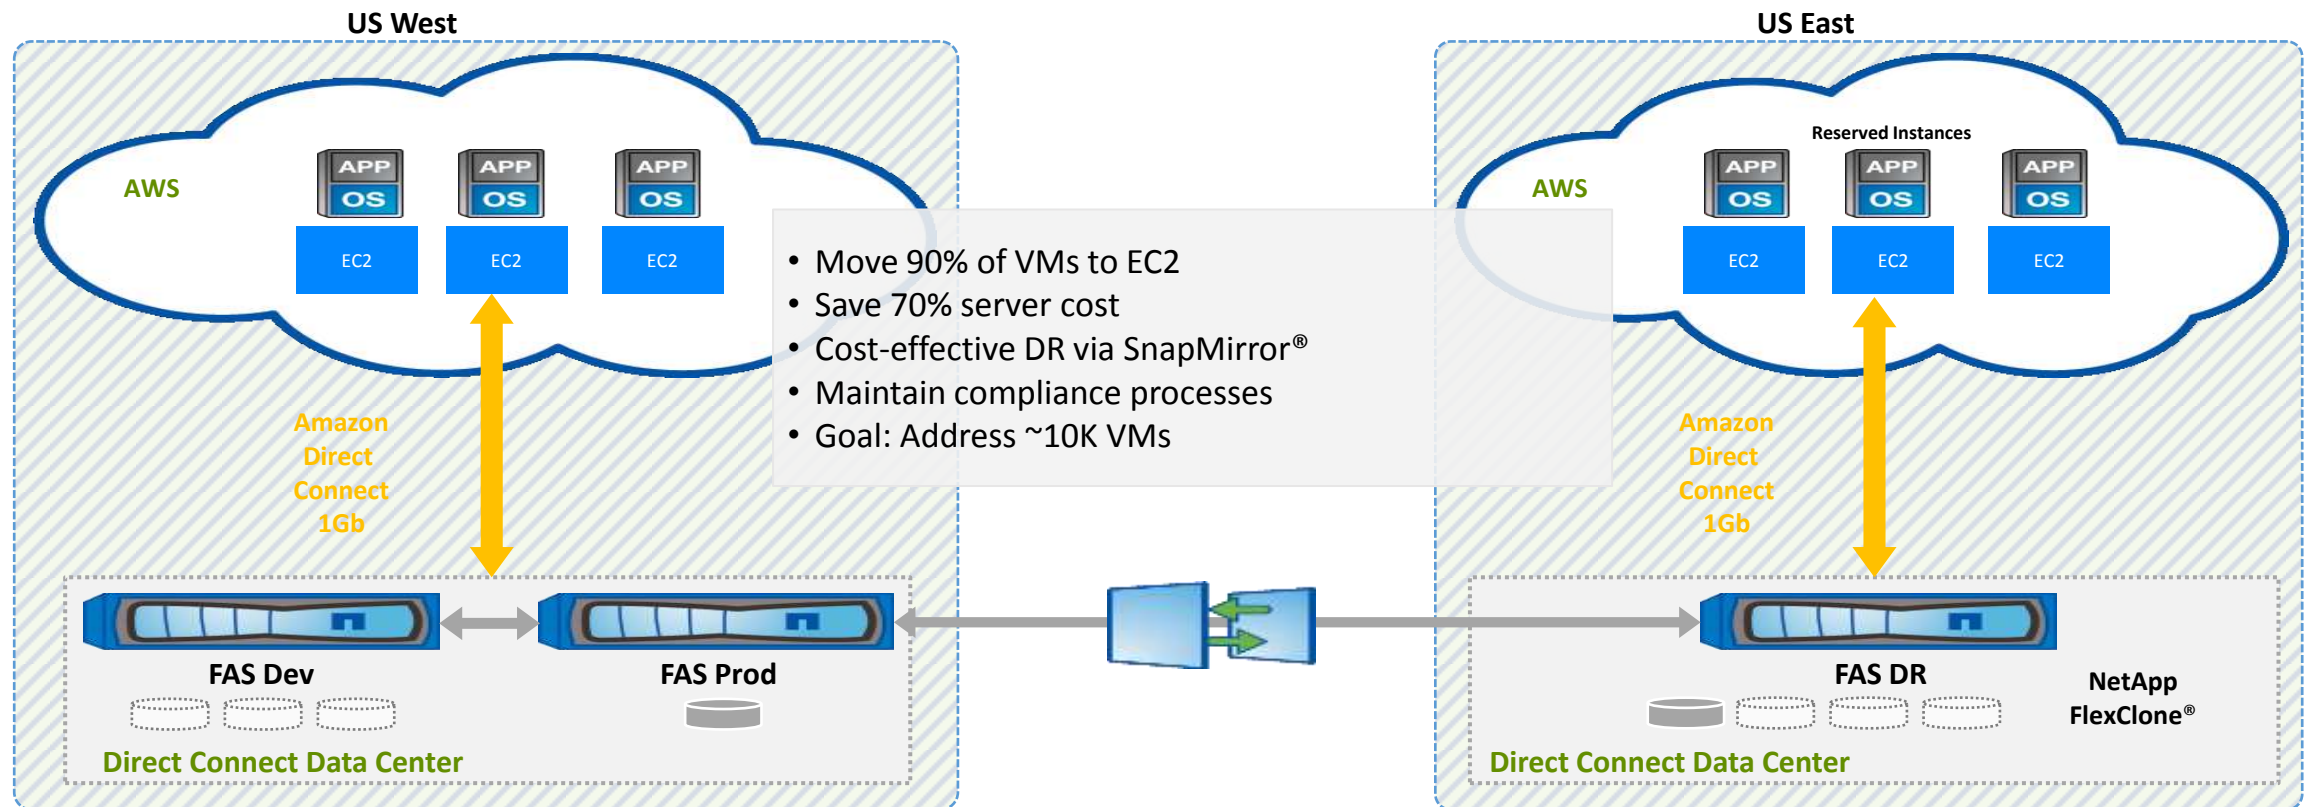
US West

AWS

APP
OS
EC2

APP
OS
EC2

APP
OS
EC2

Amazon Direct Connect 1Gb

FAS Dev

FAS Prod

Direct Connect Data Center

- Move 90% of VMs to EC2
- Save 70% server cost
- Cost-effective DR via SnapMirror®
- Maintain compliance processes
- Goal: Address ~10K VMs

US East

Reserved Instances

AWS

APP
OS
EC2

APP
OS
EC2

APP
OS
EC2

Amazon Direct Connect 1Gb

FAS DR

NetApp FlexClone®

Direct Connect Data Center